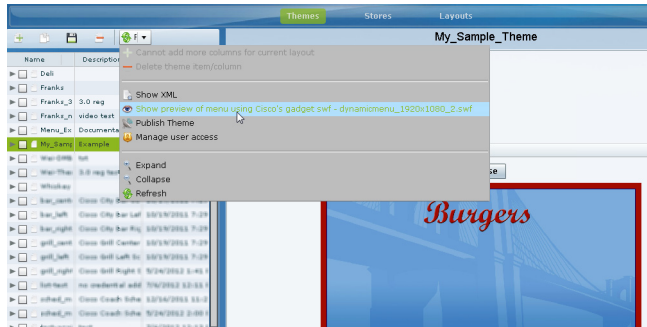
Themes Stores Layouts

F

My_Sample_Theme

Name Description

Deli

Franks

Franks_3 3.0 reg

Franks_n video text

Menu_Ex Documenta

My_Samp Example

War-DMB tot

War-Thai 3.0 reg test

Whiskey

bar_cent Cisco City Bar

bar_left Cisco City Bar Lef 10/19/2011 7:29

bar_right Cisco City Bar Rig 10/19/2011 7:29

grill_cent Cisco Grill Center 10/19/2011 7:29

grill_left Cisco Grill Left Sc 10/19/2011 7:29

grill_right Cisco Grill Right S 5/24/2012 1:41

lot-test no credential add 7/6/2012 12:11

sched_m Cisco Coach Sche 12/16/2011 11:2

sched_m Cisco Coach Sche 10/19/2011 7:29

Cannot add more columns for current layout

Delete theme item/column

Show XML

Show preview of menu using Cisco's gadget swf - dynamicmenu_1920x1080_2.swf

Publish Theme

Manage user access

Expand

Collapse

Refresh

se

Burgers